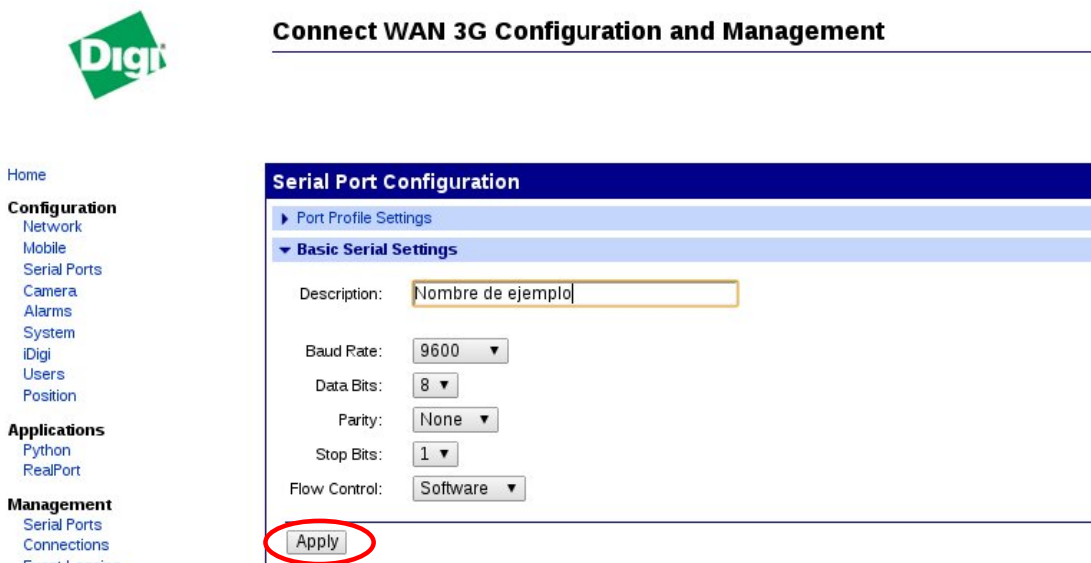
Digi

Connect WAN 3G Configuration and Management

Home

Configuration
Network
Mobile
Serial Ports
Camera
Alarms
System
iDigi
Users
Position

Applications
Python
RealPort

Management
Serial Ports
Connections
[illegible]

Serial Port Configuration

Port Profile Settings

Basic Serial Settings

Description: Nombre de ejemplo

Baud Rate: 9600

Data Bits: 8

Parity: None

Stop Bits: 1

Flow Control: Software

Apply